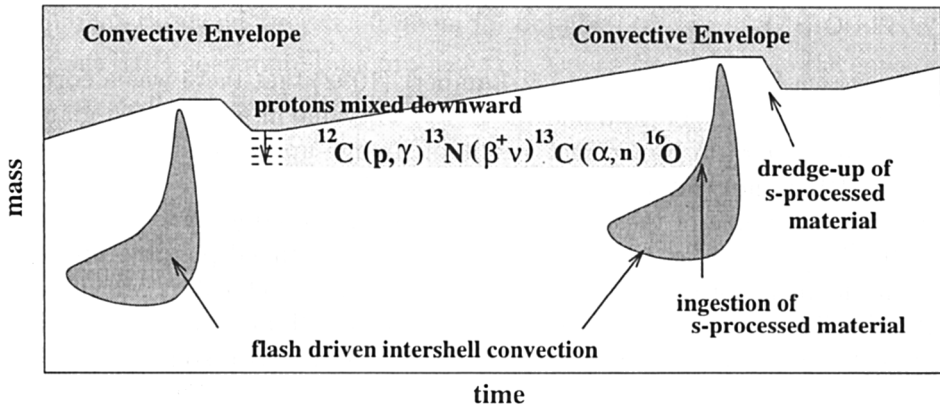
Convective Envelope

Convective Envelope

protons mixed downward

$^{12}C(p,\gamma)^{13}N(\beta^{+}\nu)^{13}C(\alpha,n)^{16}O$

dredge-up of s-processed material

mass

ingestion of s-processed material

flash driven intershell convection

time